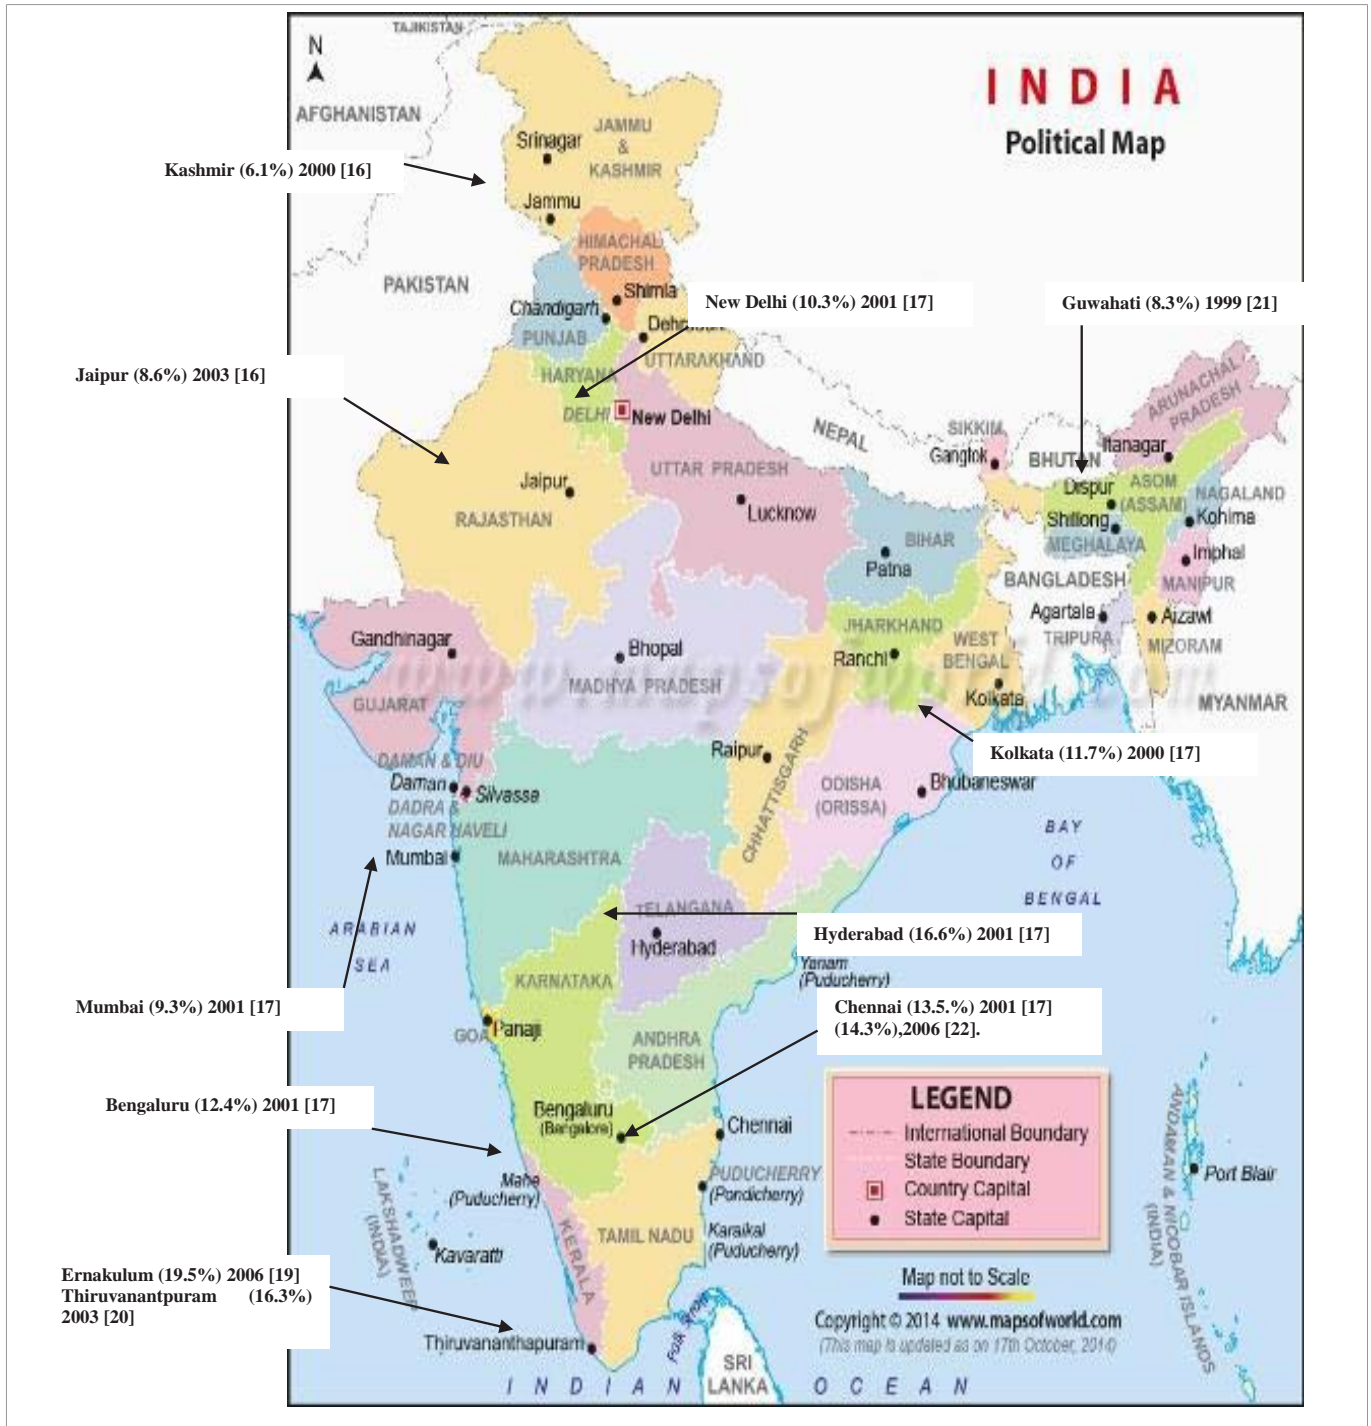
N

TAJIKISTAN

AFGHANISTAN

INDIA
Political Map

Kashmir (6.1%) 2000 [16]

Srinagar
JAMMU & KASHMIR
Jammu
HIMACHAL PRADESH
PAKISTAN
Shimla
Chandigarh
PUNJAB
Dehradun
UTTARAKHAND
HARYANA
DELHI
New Delhi

New Delhi (10.3%) 2001 [17]

Guwahati (8.3%) 1999 [21]

Jaipur (8.6%) 2003 [16]

NEPAL
SIKKIM
Gangtok
BHUTAN
ARUNACHAL PRADESH
Itanagar
Dispur
ASOM (ASSAM)
NAGALAND
Kohima
Shillong
MEGHALAYA
Imphal
MANIPUR
BANGLADESH
Agartala
TRIPURA
Aizawl
MIZORAM
MYANMAR

UTTAR PRADESH
Jaipur
RAJASTHAN
Lucknow
BIHAR
Patna
JHARKHAND
Ranchi
WEST BENGAL
Kolkata
Gandhinagar
Bhopal
MADHYA PRADESH
GUJARAT

Kolkata (11.7%) 2000 [17]

Raipur
CHHATTISGARH
ODISHA (ORISSA)
Bhubaneswar
DAMAN & DIU
Daman
Silvassa
DADRA & NAGAR HAVELI
Mumbai
MAHARASHTRA
BAY OF BENGAL
TELANGANA
Hyderabad

Hyderabad (16.6%) 2001 [17]

ARABIAN SEA
Yanam (Puducherry)
KARNATAKA

Mumbai (9.3%) 2001 [17]

Chennai (13.5.%) 2001 [17]
(14.3%),2006 [22].

GOA
Panaji
ANDHRA PRADESH

Bengaluru (12.4%) 2001 [17]

Bengaluru (Bangalore)
Chennai
LEGEND
International Boundary
State Boundary
Country Capital
State Capital
Mahe (Puducherry)
PUDUCHERRY (Pondicherry)
LAKSHADWEEP (INDIA)
Kavaratti
TAMIL NADU
Karaikal (Puducherry)
KERALA
ANDAMAN & NICOBAR ISLANDS (INDIA)
Port Blair

Ernakulum (19.5%) 2006 [19]
Thiruvanantpuram (16.3%) 2003 [20]

Map not to Scale
Copyright © 2014 www.mapsofworld.com
(This map is updated as on 17th October, 2014)
Thiruvananthapuram
Palk Strait
SRI LANKA
INDIAN OCEAN